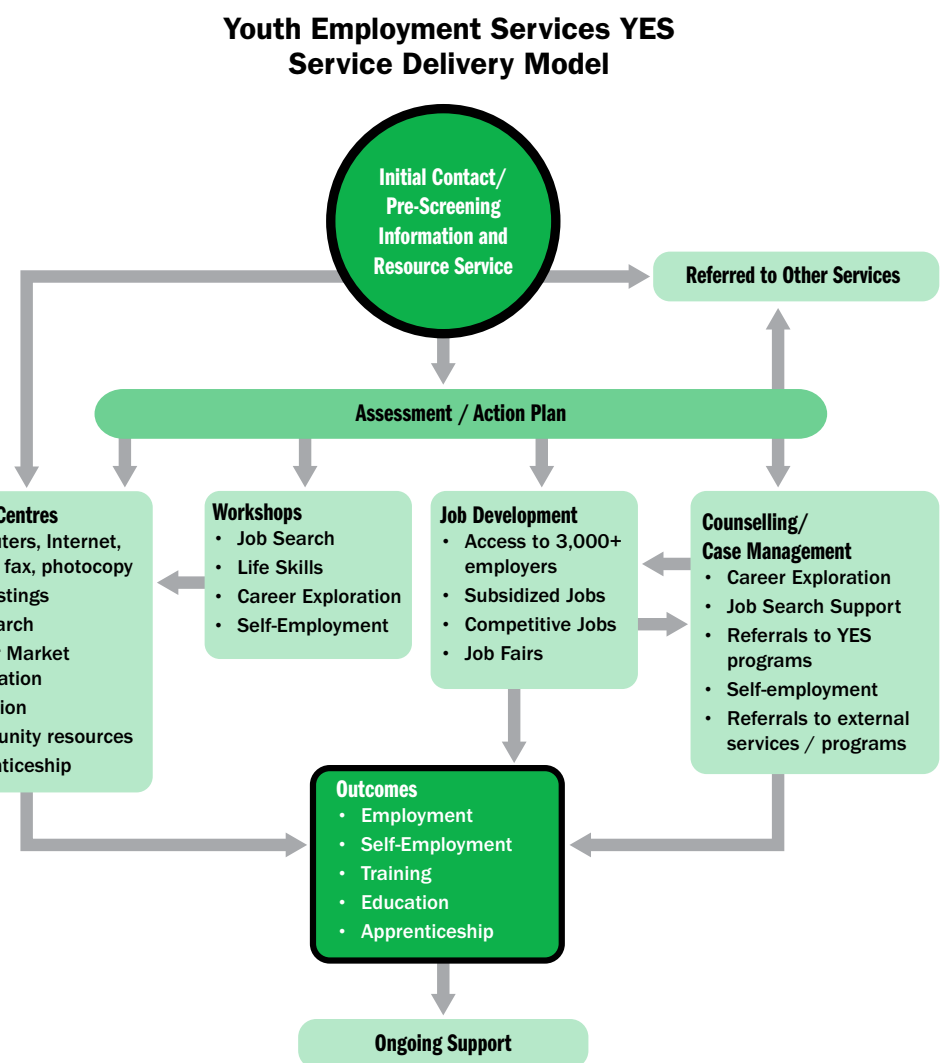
Youth Employment Services YES
Service Delivery Model

Initial Contact/ Pre-Screening Information and Resource Service

Referred to Other Services

Assessment / Action Plan

Centres
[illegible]ters, Internet, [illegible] fax, photocopy
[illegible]stings
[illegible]arch
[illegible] Market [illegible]ation
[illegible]ion
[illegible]unity resources
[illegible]ticeship

Workshops
• Job Search
• Life Skills
• Career Exploration
• Self-Employment

Job Development
• Access to 3,000+ employers
• Subsidized Jobs
• Competitive Jobs
• Job Fairs

Counselling/ Case Management
• Career Exploration
• Job Search Support
• Referrals to YES programs
• Self-employment
• Referrals to external services / programs

Outcomes
• Employment
• Self-Employment
• Training
• Education
• Apprenticeship

Ongoing Support